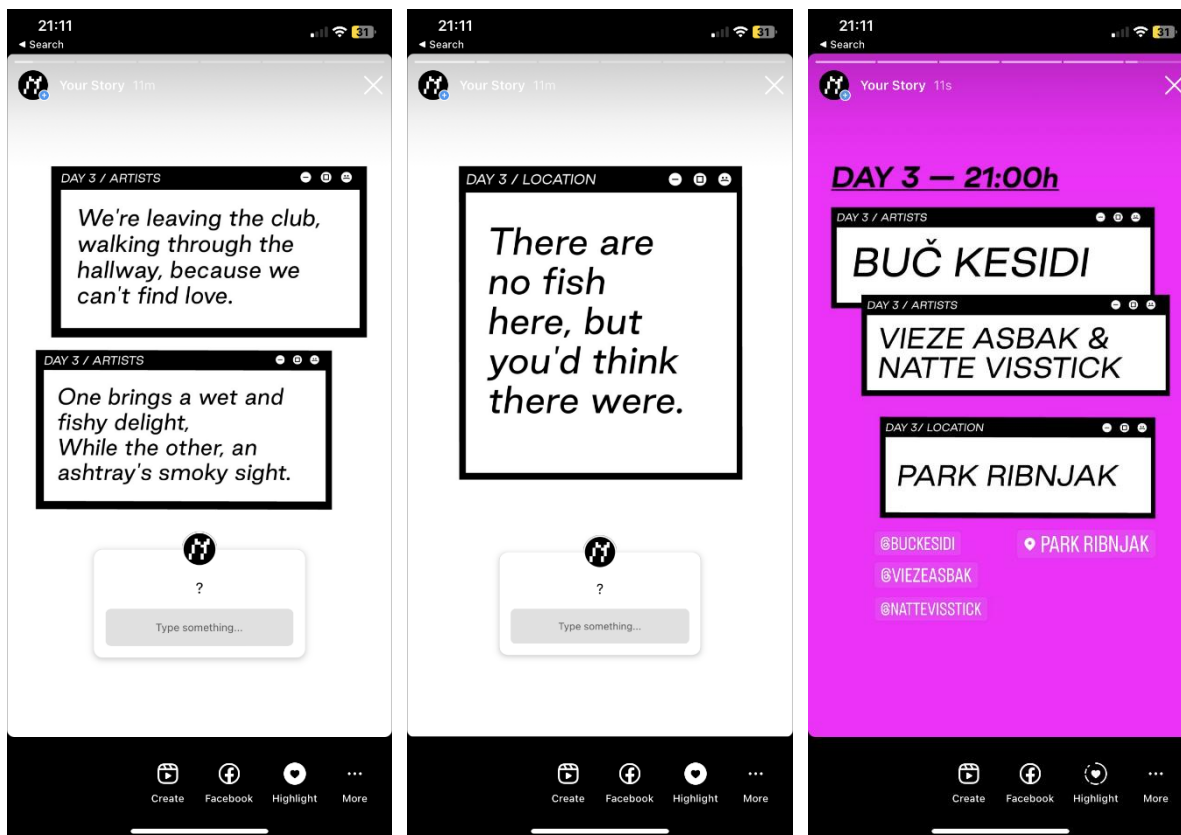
21:11
◂ Search
31
Your Story 11m

DAY 3 / ARTISTS
We're leaving the club, walking through the hallway, because we can't find love.

DAY 3 / ARTISTS
One brings a wet and fishy delight,
While the other, an ashtray's smoky sight.

?
Type something...

Create Facebook Highlight More

21:11
◂ Search
31
Your Story 11m

DAY 3 / LOCATION
There are no fish here, but you'd think there were.

?
Type something...

Create Facebook Highlight More

21:11
◂ Search
31
Your Story 11s

DAY 3 — 21:00h

DAY 3 / ARTISTS
BUČ KESIDI

DAY 3 / ARTISTS
VIEZE ASBAK & NATTE VISSTICK

DAY 3/ LOCATION
PARK RIBNJAK

@BUCKESIDI
PARK RIBNJAK
@VIEZEASBAK
@NATTEVISSTICK

Create Facebook Highlight More